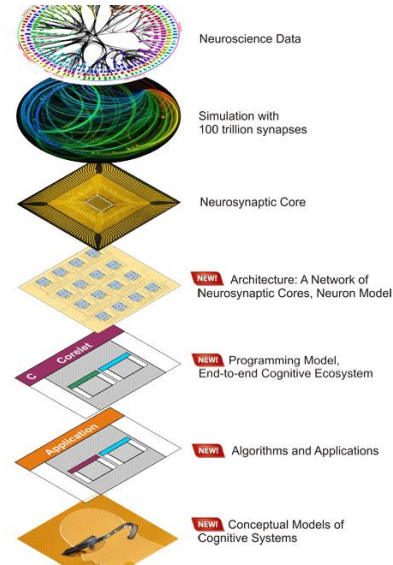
Neuroscience Data

Simulation with 100 trillion synapses

Neurosynaptic Core

NEW! Architecture: A Network of Neurosynaptic Cores, Neuron Model

C Corelet

NEW! Programming Model, End-to-end Cognitive Ecosystem

Application

NEW! Algorithms and Applications

NEW! Conceptual Models of Cognitive Systems